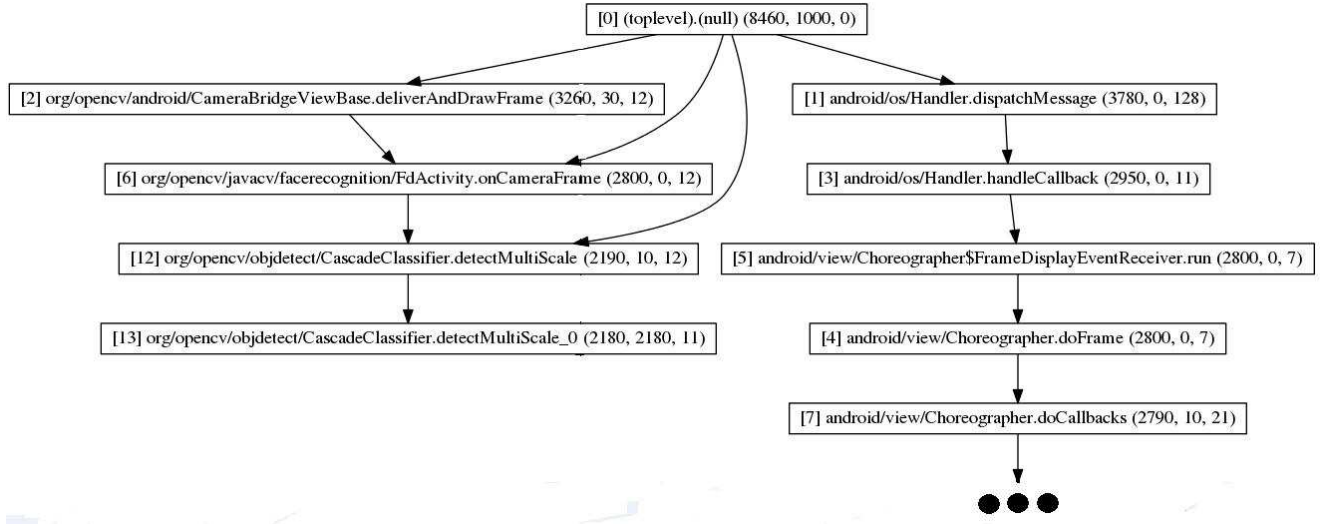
[0] (toplevel).(null) (8460, 1000, 0)

[2] org/opencv/android/CameraBridgeViewBase.deliverAndDrawFrame (3260, 30, 12)

[1] android/os/Handler.dispatchMessage (3780, 0, 128)

[6] org/opencv/javacv/facerecognition/FdActivity.onCameraFrame (2800, 0, 12)

[3] android/os/Handler.handleCallback (2950, 0, 11)

[12] org/opencv/objdetect/CascadeClassifier.detectMultiScale (2190, 10, 12)

[5] android/view/Choreographer$FrameDisplayEventReceiver.run (2800, 0, 7)

[13] org/opencv/objdetect/CascadeClassifier.detectMultiScale_0 (2180, 2180, 11)

[4] android/view/Choreographer.doFrame (2800, 0, 7)

[7] android/view/Choreographer.doCallbacks (2790, 10, 21)